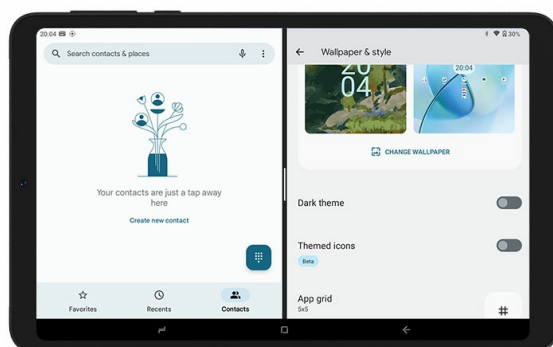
20:04

Search contacts & places

Your contacts are just a tap away here

Create new contact

Favorites

Recents

Contacts

30%

Wallpaper & style

20
04

20:04

CHANGE WALLPAPER

Dark theme

Themed icons

Beta

App grid

5x5